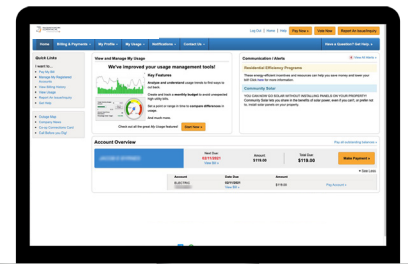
Log Out | Home | Help | Pay Now | View Now | Report An Issue/Inquiry

Home | Billing & Payments | My Profile | My Usage | Notifications | Contact Us | Have a Question? Get Help

Quick Links

I want to...
Pay My Bill
Manage My Registered Accounts
View Billing History
View Usage
Report An Issue/Inquiry
Get Help

View and Manage My Usage

We've improved your usage management tools!

Key Features

Analyze and understand usage trends to find ways to cut back.

Create and track a monthly budget to avoid unexpected high utility bills.

Set a point or range in time to compare differences in usage.

And much more.

Check out all the great My Usage features! Start Now

Communication / Alerts

Residential Efficiency Programs

These energy efficient incentives and resources can help you save money and lower your bill. Click here for more information.

Community Solar

YOU CAN NOW GO SOLAR WITHOUT INSTALLING PANELS ON YOUR PROPERTY! Community Solar lets you share in the benefits of solar power, even if you can't, or prefer not to, install solar panels on your property.

Account Overview

Pay all outstanding balances

| Next Due | Amount | Total Due | |
|---|---|---|---|
| 02/11/2021 | $119.00 | $119.00 | Make Payment |
| View Bill | | | |

| Account | Date Due | Amount | |
|---|---|---|---|
| ELECTRIC | 02/11/2021 | $119.00 | Pay Account |
| | View Bill | | |